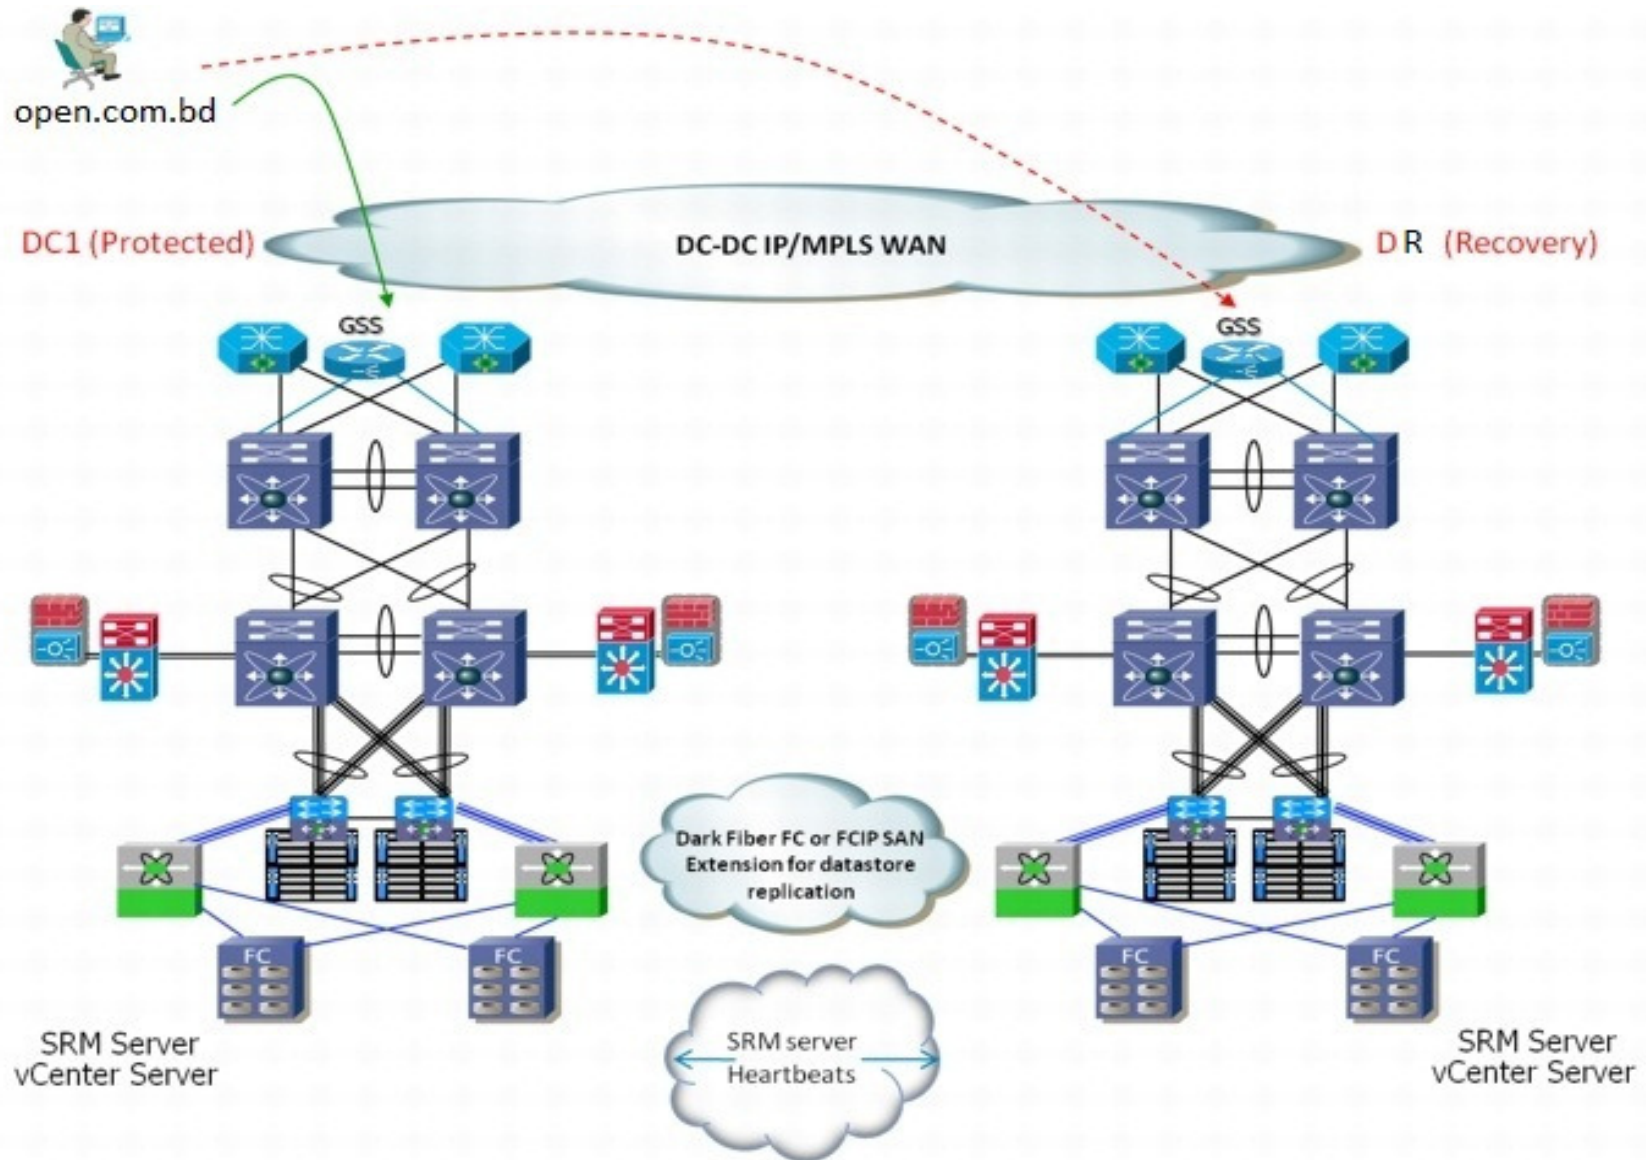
open.com.bd

DC1 (Protected)

DC-DC IP/MPLS WAN

DR (Recovery)

GSS

GSS

FC

FC

Dark Fiber FC or FCIP SAN Extension for datastore replication

FC

FC

SRM Server
vCenter Server

SRM server
Heartbeats

SRM Server
vCenter Server